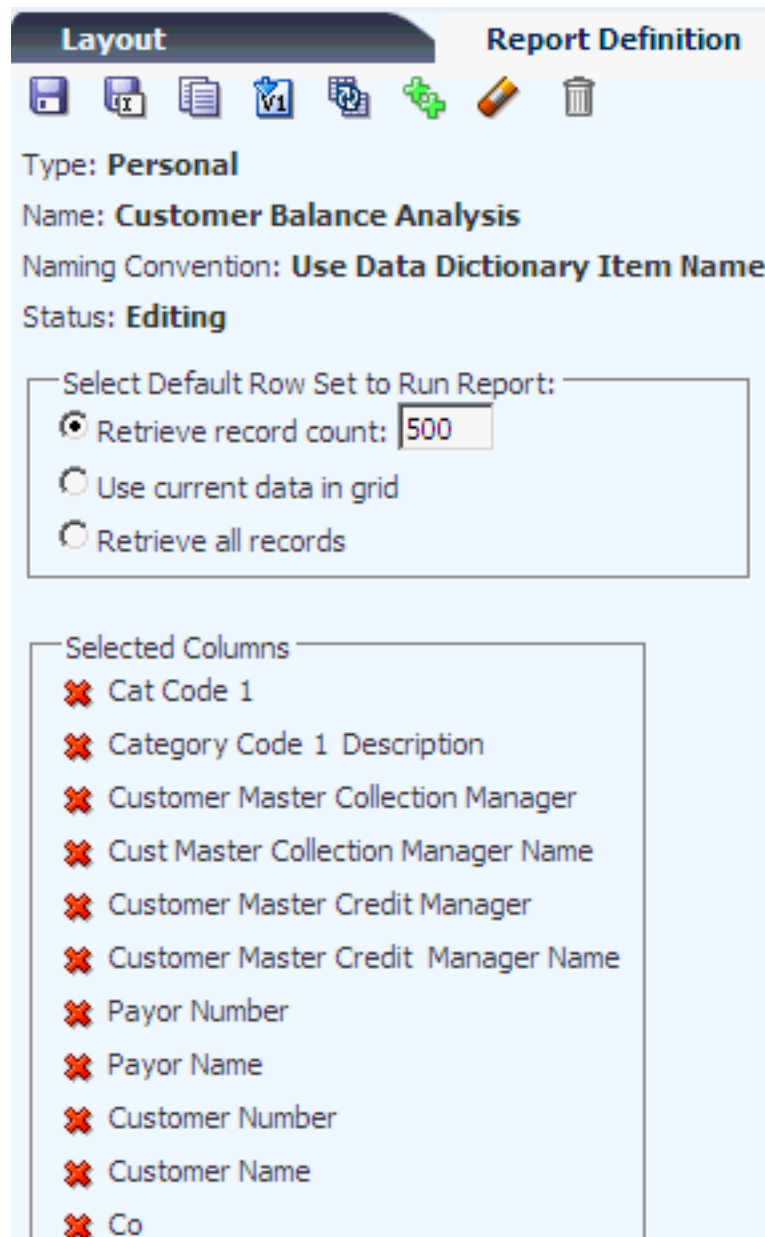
Layout
Report Definition

V1

Type: Personal
Name: Customer Balance Analysis
Naming Convention: Use Data Dictionary Item Name
Status: Editing

Select Default Row Set to Run Report:
Retrieve record count: 500
Use current data in grid
Retrieve all records

Selected Columns
Cat Code 1
Category Code 1 Description
Customer Master Collection Manager
Cust Master Collection Manager Name
Customer Master Credit Manager
Customer Master Credit Manager Name
Payor Number
Payor Name
Customer Number
Customer Name
Co